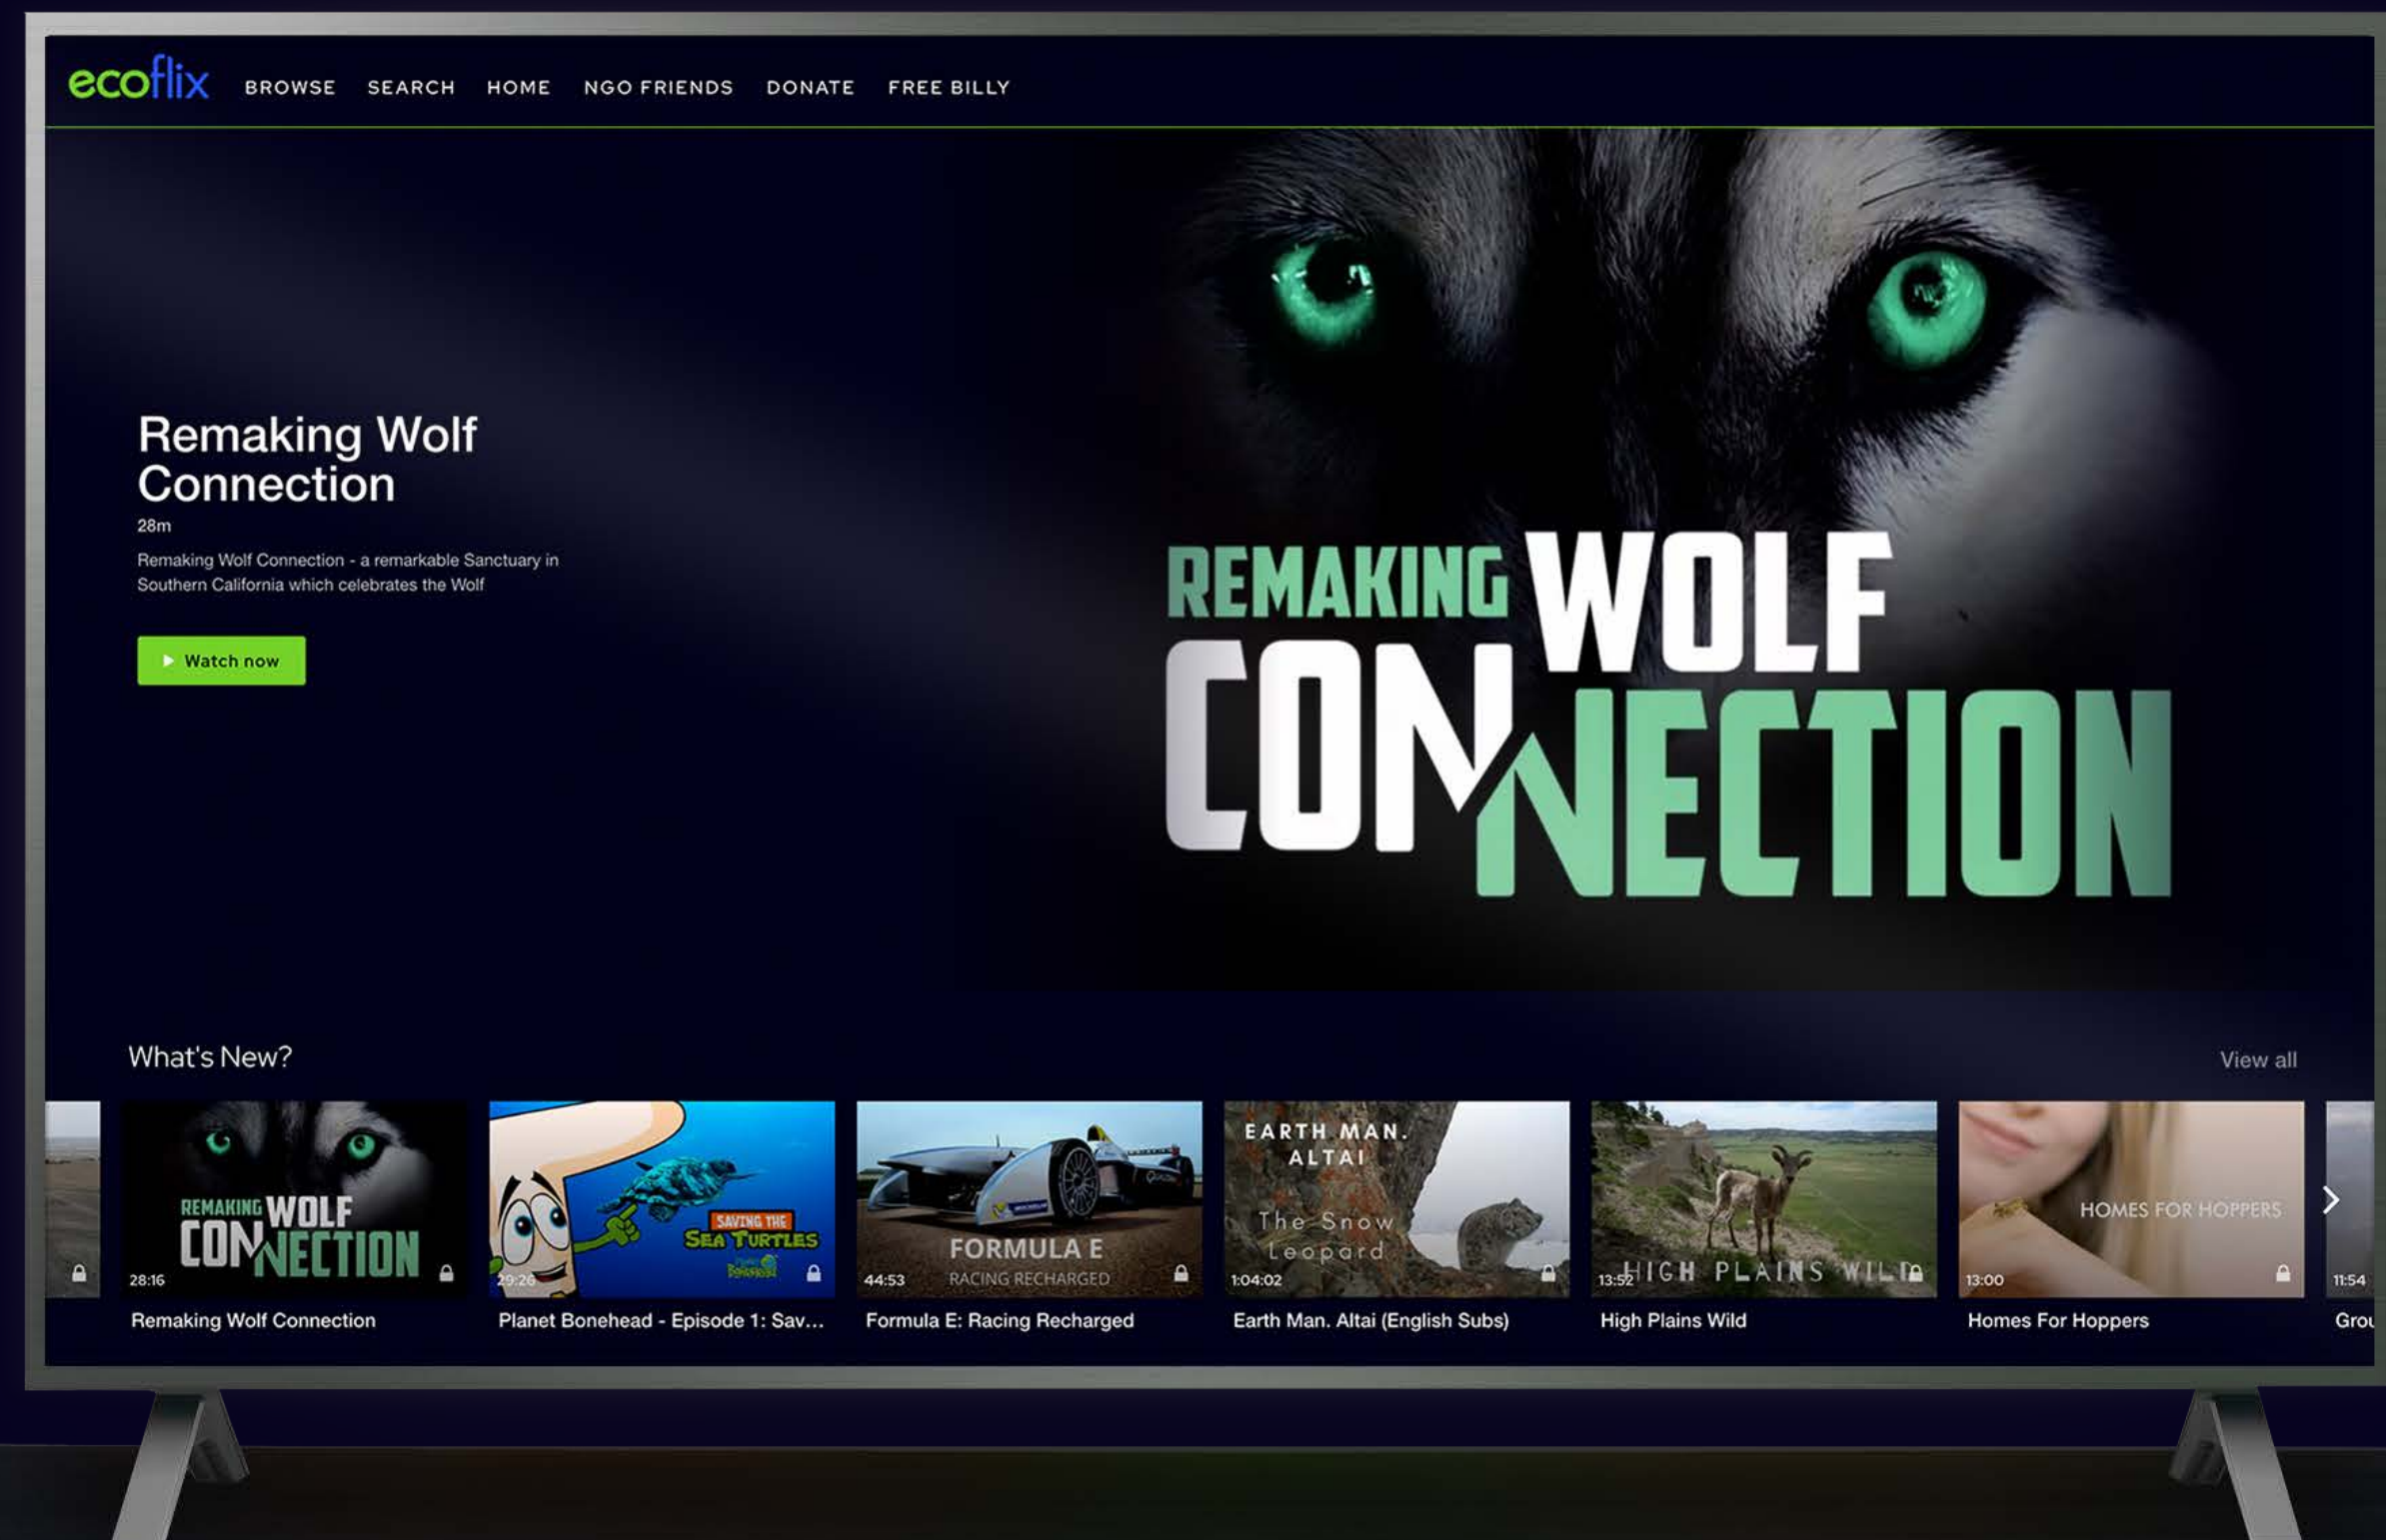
ecoflix BROWSE SEARCH HOME NGO FRIENDS DONATE FREE BILLY

Remaking Wolf Connection
28m
Remaking Wolf Connection - a remarkable Sanctuary in Southern California which celebrates the Wolf

Watch now

REMAKING WOLF CONNECTION

What's New?

View all

REMAKING WOLF CONNECTION
28:16
Remaking Wolf Connection

SAVING THE SEA TURTLES
29:26
Planet Bonehead - Episode 1: Sav...

FORMULA E
RACING RECHARGED
44:53
Formula E: Racing Recharged

EARTH MAN. ALTAI
The Snow Leopard
1:04:02
Earth Man. Altai (English Subs)

HIGH PLAINS WILD
13:52
High Plains Wild

HOMES FOR HOPPERS
13:00
Homes For Hoppers

11:54
Grou